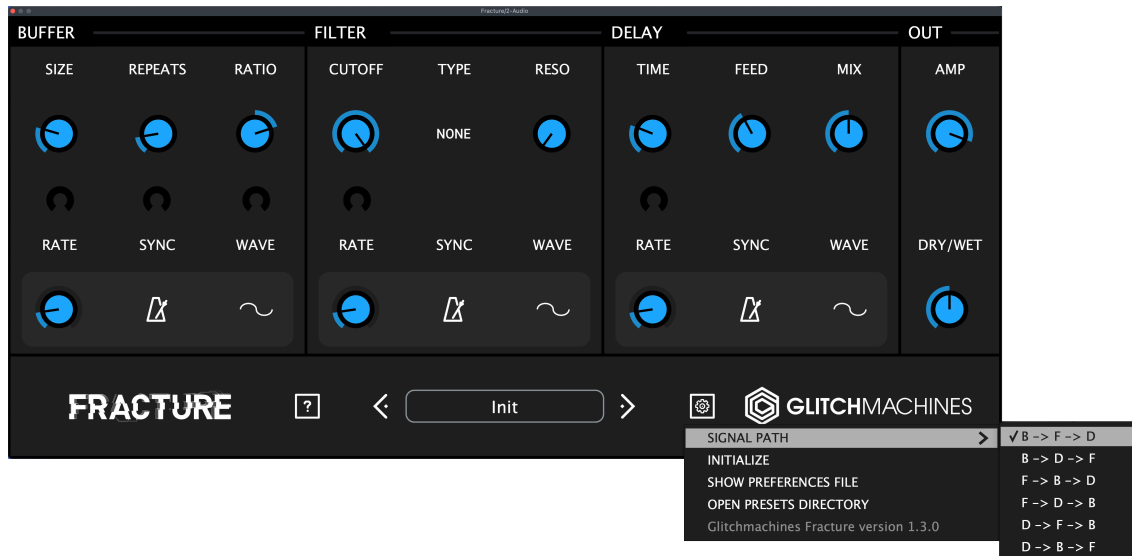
Fracture/2-Audio

BUFFER

SIZE REPEATS RATIO

RATE SYNC WAVE

FILTER

CUTOFF TYPE RESO

NONE

RATE SYNC WAVE

DELAY

TIME FEED MIX

RATE SYNC WAVE

OUT

AMP

DRY/WET

FRACTURE

?

<

Init

>

GLITCHMACHINES

SIGNAL PATH >
INITIALIZE
SHOW PREFERENCES FILE
OPEN PRESETS DIRECTORY
Glitchmachines Fracture version 1.3.0

✓B -> F -> D
B -> D -> F
F -> B -> D
F -> D -> B
D -> F -> B
D -> B -> F